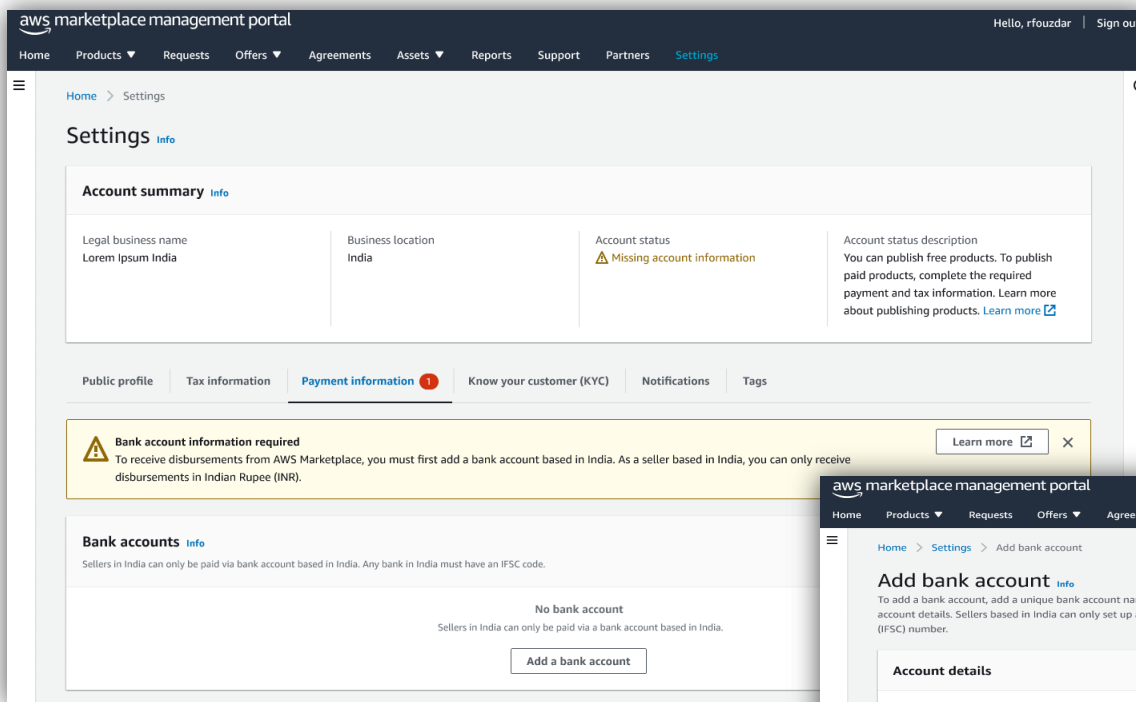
aws marketplace management portal

Hello, rfouzdar | Sign ou

Home Products ▼ Requests Offers ▼ Agreements Assets ▼ Reports Support Partners Settings

Home > Settings

Settings Info

Account summary Info

Legal business name
Lorem Ipsum India

Business location
India

Account status
Missing account information

Account status description
You can publish free products. To publish paid products, complete the required payment and tax information. Learn more about publishing products. Learn more

Public profile | Tax information | Payment information 1 | Know your customer (KYC) | Notifications | Tags

Bank account information required
To receive disbursements from AWS Marketplace, you must first add a bank account based in India. As a seller based in India, you can only receive disbursements in Indian Rupee (INR).

Learn more

Bank accounts Info
Sellers in India can only be paid via bank account based in India. Any bank in India must have an IFSC code.

No bank account
Sellers in India can only be paid via a bank account based in India.

Add a bank account

aws marketplace management portal

Home Products ▼ Requests Offers ▼ Agree

Home > Settings > Add bank account

Add bank account Info
To add a bank account, add a unique bank account na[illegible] account details. Sellers based in India can only set up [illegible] (IFSC) number.

Account details